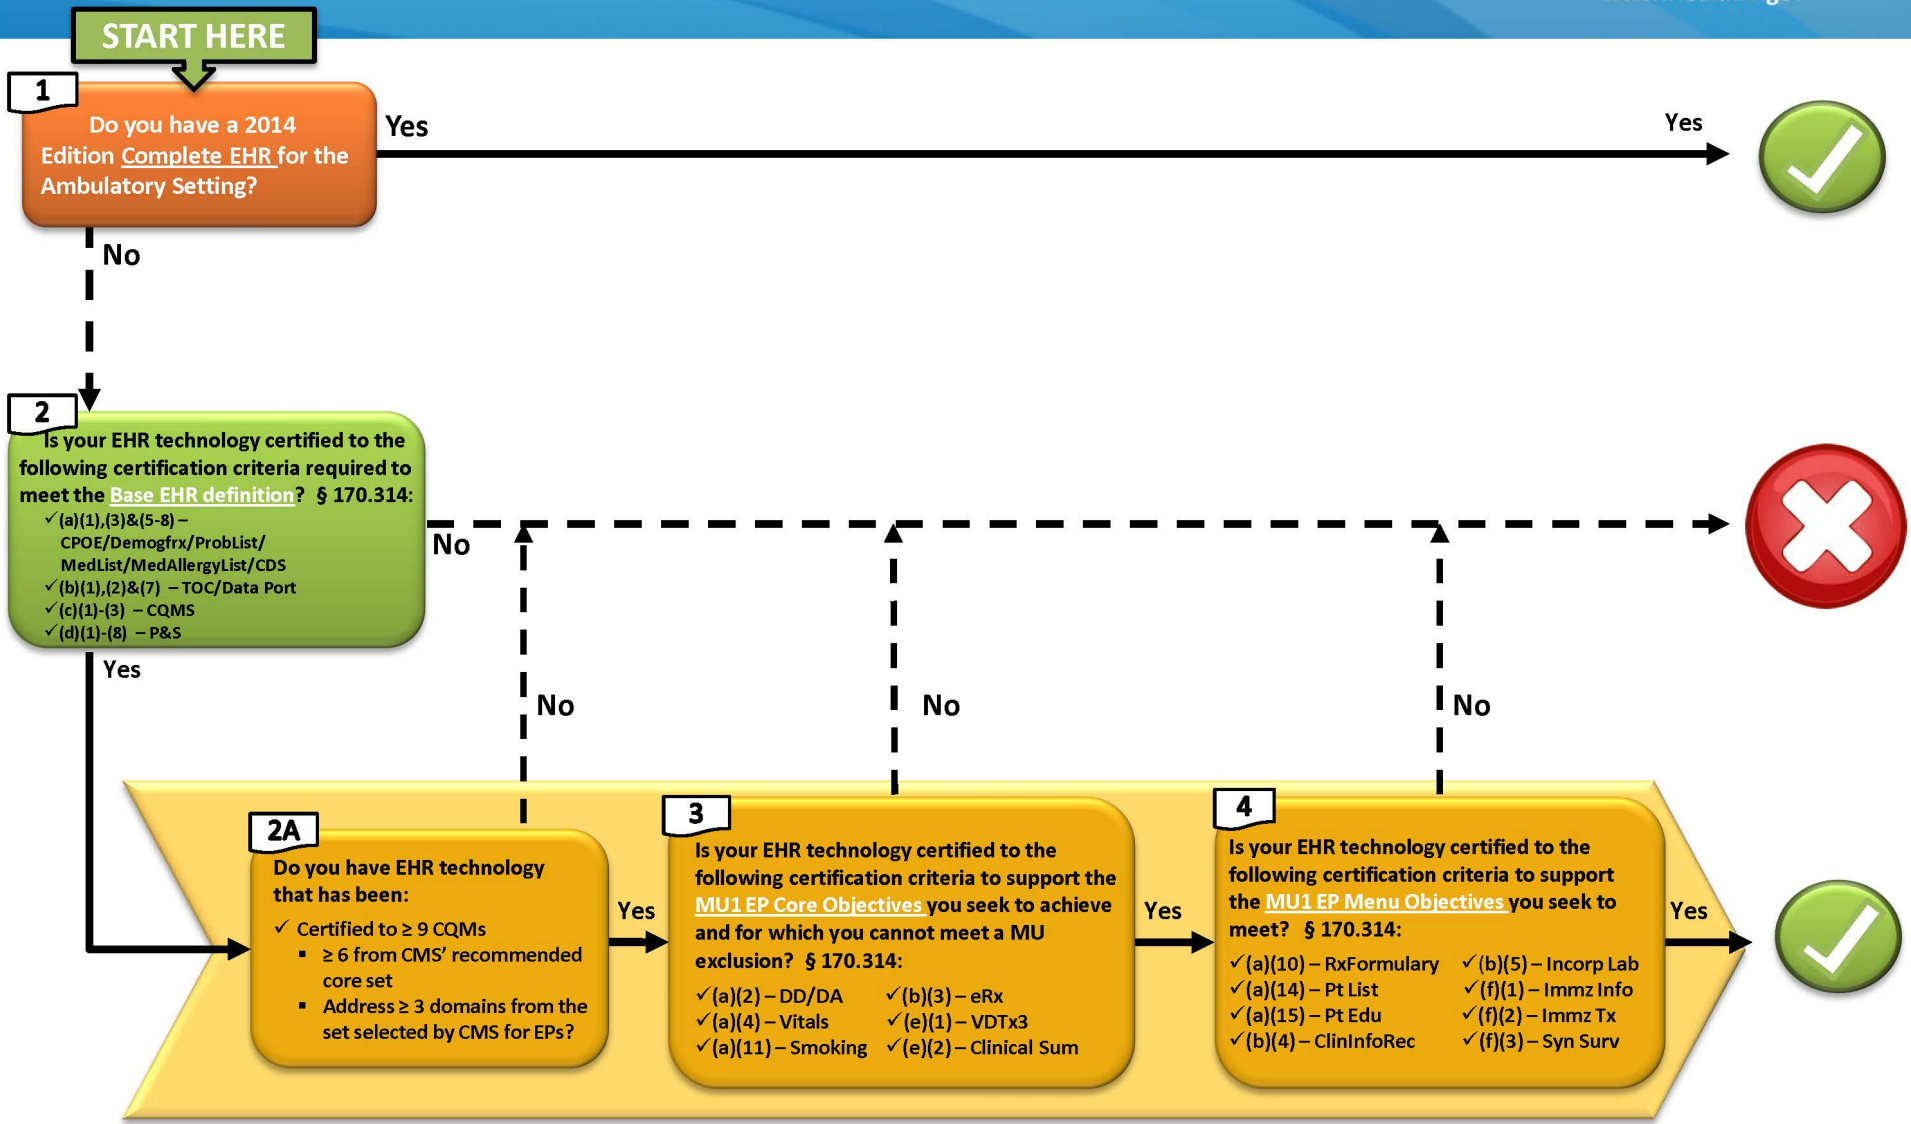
START HERE

1

Do you have a 2014 Edition Complete EHR for the Ambulatory Setting?

Yes

Yes

No

2

Is your EHR technology certified to the following certification criteria required to meet the Base EHR definition? § 170.314:

✓(a)(1),(3)&(5-8) – CPOE/Demogfrx/ProbList/ MedList/MedAllergyList/CDS
✓(b)(1),(2)&(7) – TOC/Data Port
✓(c)(1)-(3) – CQMS
✓(d)(1)-(8) – P&S

No

Yes

No

No

No

2A

Do you have EHR technology that has been:

✓ Certified to ≥ 9 CQMs
▪ ≥ 6 from CMS' recommended core set
▪ Address ≥ 3 domains from the set selected by CMS for EPs?

Yes

3

Is your EHR technology certified to the following certification criteria to support the MU1 EP Core Objectives you seek to achieve and for which you cannot meet a MU exclusion? § 170.314:

✓(a)(2) – DD/DA ✓(b)(3) – eRx
✓(a)(4) – Vitals ✓(e)(1) – VDTx3
✓(a)(11) – Smoking ✓(e)(2) – Clinical Sum

Yes

4

Is your EHR technology certified to the following certification criteria to support the MU1 EP Menu Objectives you seek to meet? § 170.314:

✓(a)(10) – RxFormulary ✓(b)(5) – Incorp Lab
✓(a)(14) – Pt List ✓(f)(1) – Immz Info
✓(a)(15) – Pt Edu ✓(f)(2) – Immz Tx
✓(b)(4) – ClinInfoRec ✓(f)(3) – Syn Surv

Yes